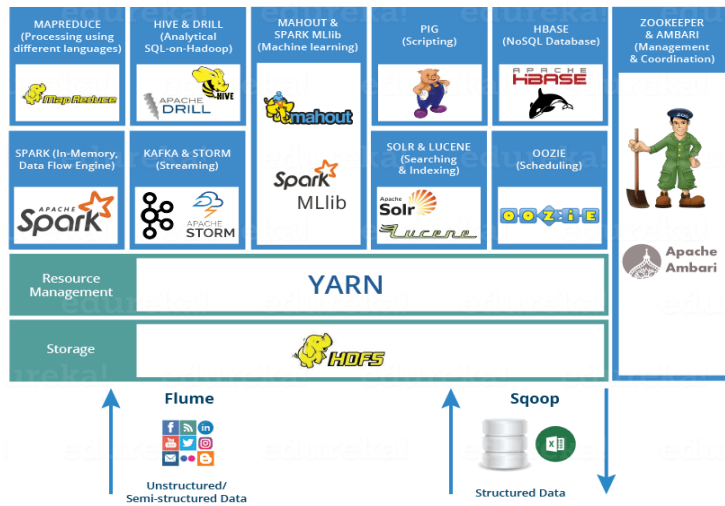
MAPREDUCE (Processing using different languages)

MapReduce

HIVE & DRILL (Analytical SQL-on-Hadoop)

HIVE

APACHE DRILL

MAHOUT & SPARK MLlib (Machine learning)

mahout

Spark MLlib

PIG (Scripting)

HBASE (NoSQL Database)

APACHE HBASE

ZOOKEEPER & AMBARI (Management & Coordination)

Apache Ambari

SPARK (In-Memory, Data Flow Engine)

APACHE Spark

KAFKA & STORM (Streaming)

APACHE STORM

SOLR & LUCENE (Searching & Indexing)

Apache Solr

Lucene

OOZIE (Scheduling)

OOZIE

Resource Management

YARN

Storage

HDFS

Flume

Unstructured/ Semi-structured Data

Sqoop

Structured Data

edureka!